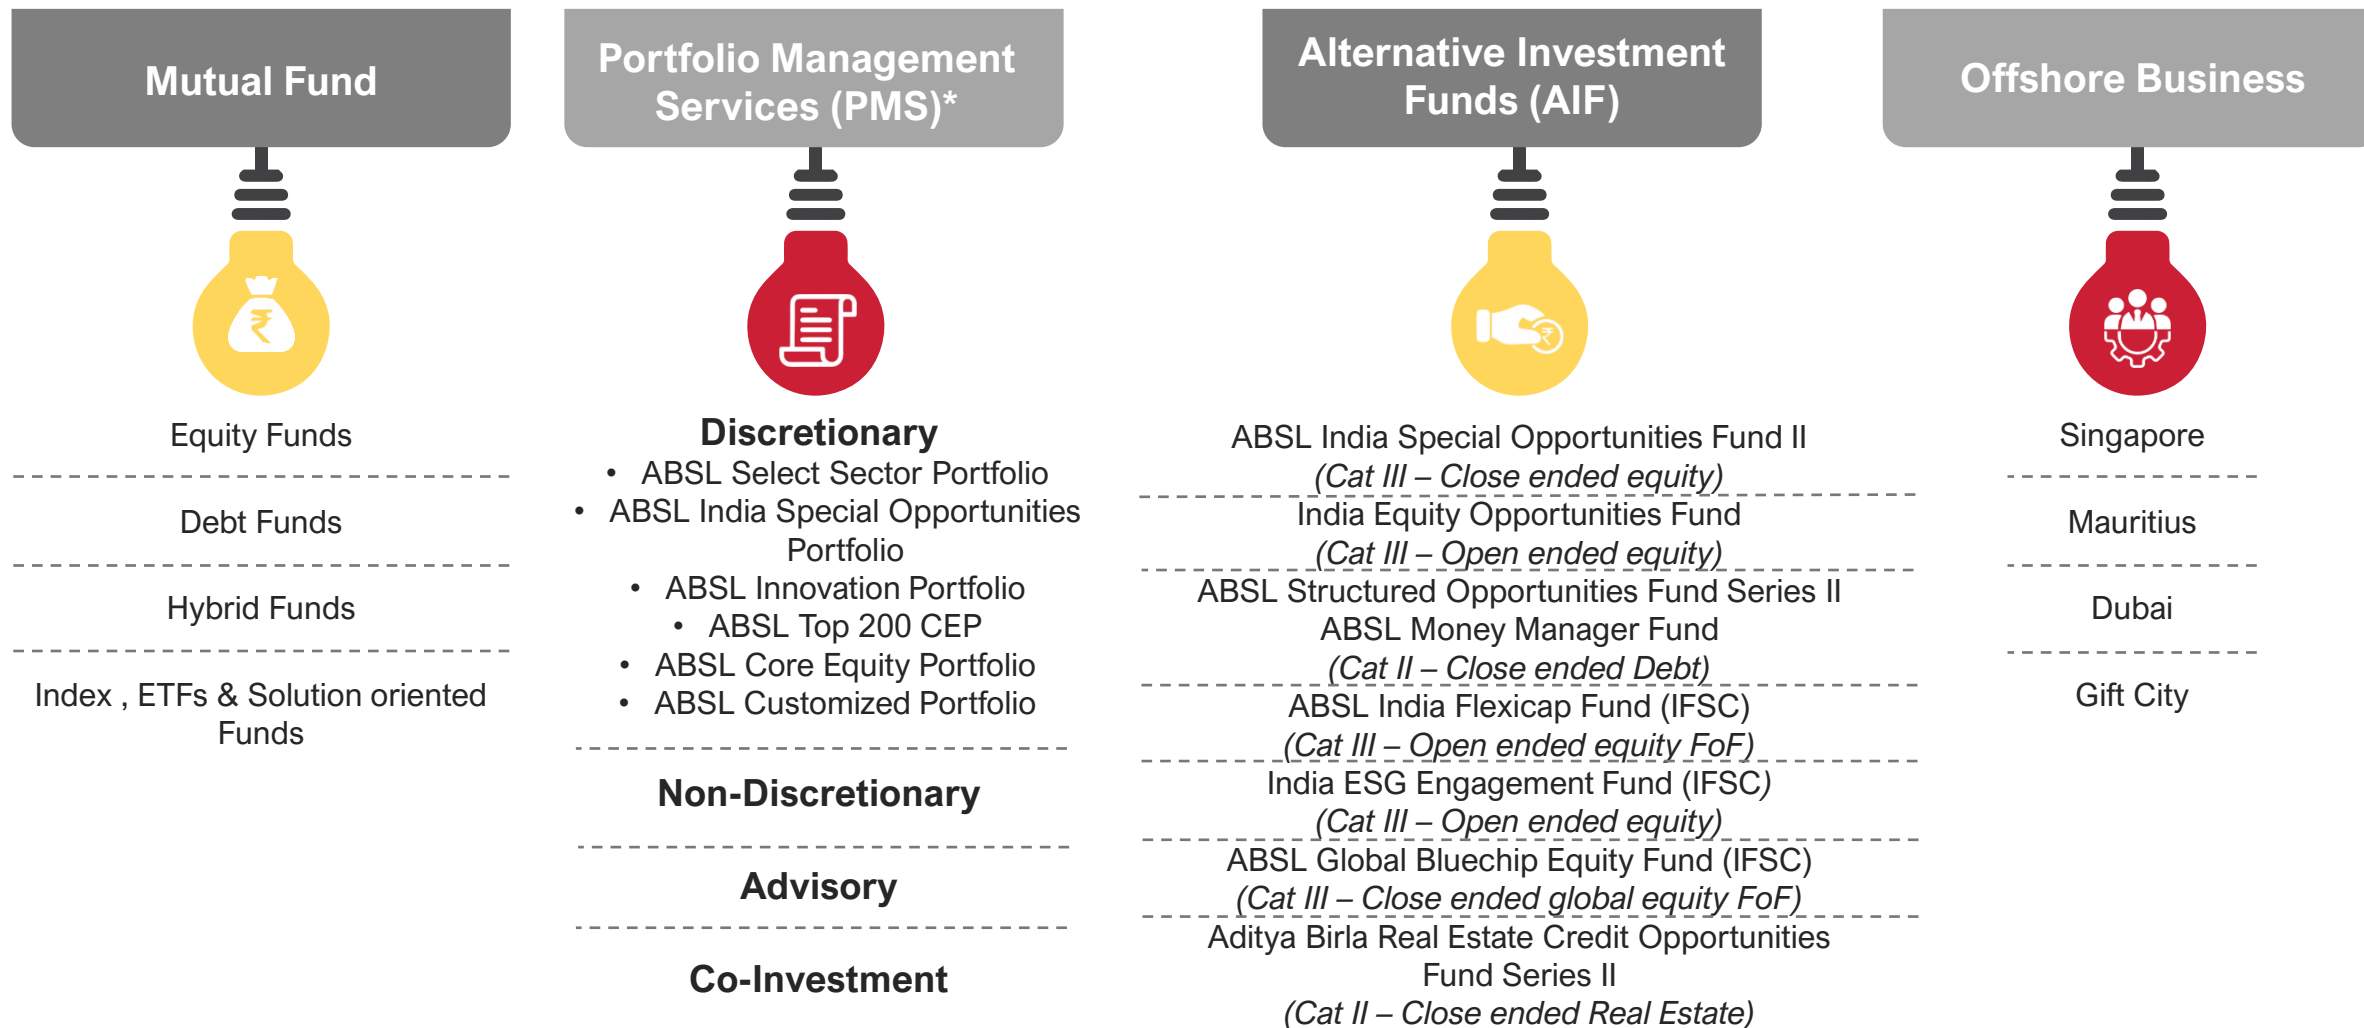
Mutual Fund

Equity Funds

Debt Funds

Hybrid Funds

Index , ETFs & Solution oriented Funds

Portfolio Management Services (PMS)*

Discretionary
• ABSL Select Sector Portfolio
• ABSL India Special Opportunities Portfolio
• ABSL Innovation Portfolio
• ABSL Top 200 CEP
• ABSL Core Equity Portfolio
• ABSL Customized Portfolio

Non-Discretionary

Advisory

Co-Investment

Alternative Investment Funds (AIF)

ABSL India Special Opportunities Fund II
(Cat III – Close ended equity)

India Equity Opportunities Fund
(Cat III – Open ended equity)

ABSL Structured Opportunities Fund Series II
ABSL Money Manager Fund
(Cat II – Close ended Debt)

ABSL India Flexicap Fund (IFSC)
(Cat III – Open ended equity FoF)

India ESG Engagement Fund (IFSC)
(Cat III – Open ended equity)

ABSL Global Bluechip Equity Fund (IFSC)
(Cat III – Close ended global equity FoF)

Aditya Birla Real Estate Credit Opportunities Fund Series II
(Cat II – Close ended Real Estate)

Offshore Business

Singapore

Mauritius

Dubai

Gift City